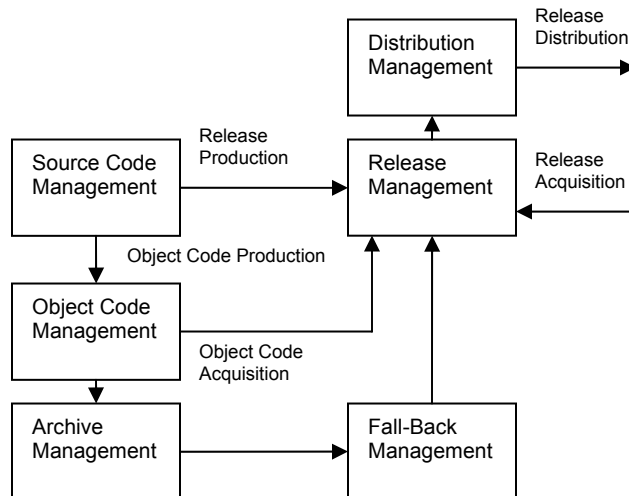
Distribution Management

Release Distribution

Release Production

Source Code Management

Release Management

Release Acquisition

Object Code Production

Object Code Management

Object Code Acquisition

Archive Management

Fall-Back Management